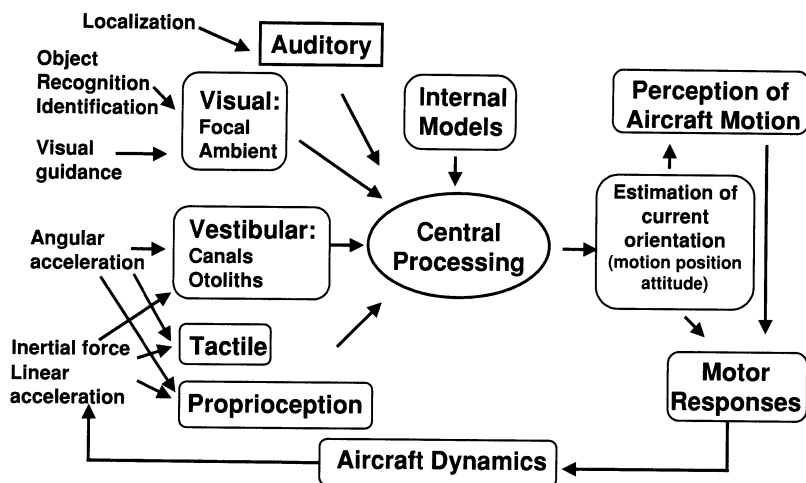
Localization

Auditory

Object Recognition Identification

Visual: Focal Ambient

Visual guidance

Internal Models

Perception of Aircraft Motion

Angular acceleration

Vestibular: Canals Otoliths

Central Processing

Estimation of current orientation (motion position attitude)

Inertial force

Tactile

Linear acceleration

Proprioception

Motor Responses

Aircraft Dynamics